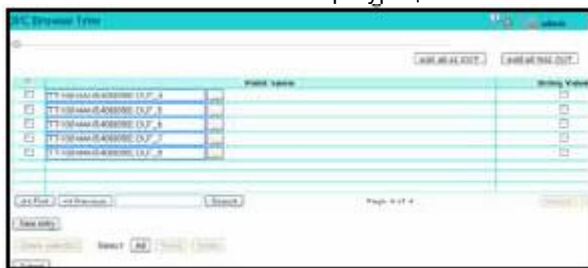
IEC Browser Tree

admin

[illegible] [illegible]

| | Point name | Entity Value |
|---|---|---|
| ☐ | TT-100\www.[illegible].OUT_4 | ☐ |
| ☐ | TT-100\www.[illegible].OUT_5 | ☐ |
| ☐ | TT-100\www.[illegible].OUT_6 | ☐ |
| ☐ | TT-100\www.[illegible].OUT_7 | ☐ |
| ☐ | TT-100\www.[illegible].OUT_8 | ☐ |

<< First | << Previous | Search | Page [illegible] of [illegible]

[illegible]

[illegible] Select All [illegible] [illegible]

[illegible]